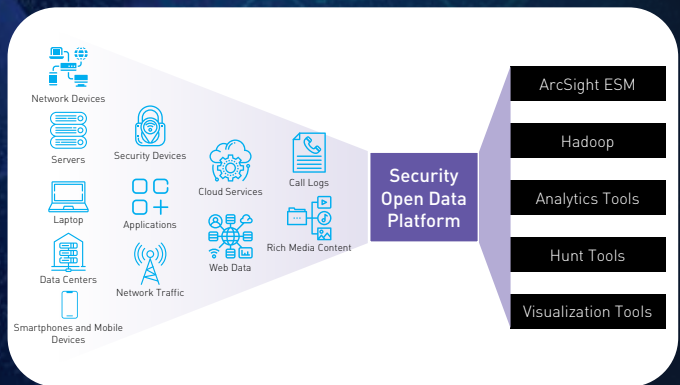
Network Devices

Servers

Laptop

Data Centers

Smartphones and Mobile Devices

Security Devices

Applications

Network Traffic

Cloud Services

Web Data

Call Logs

Rich Media Content

Security Open Data Platform

ArcSight ESM

Hadoop

Analytics Tools

Hunt Tools

Visualization Tools